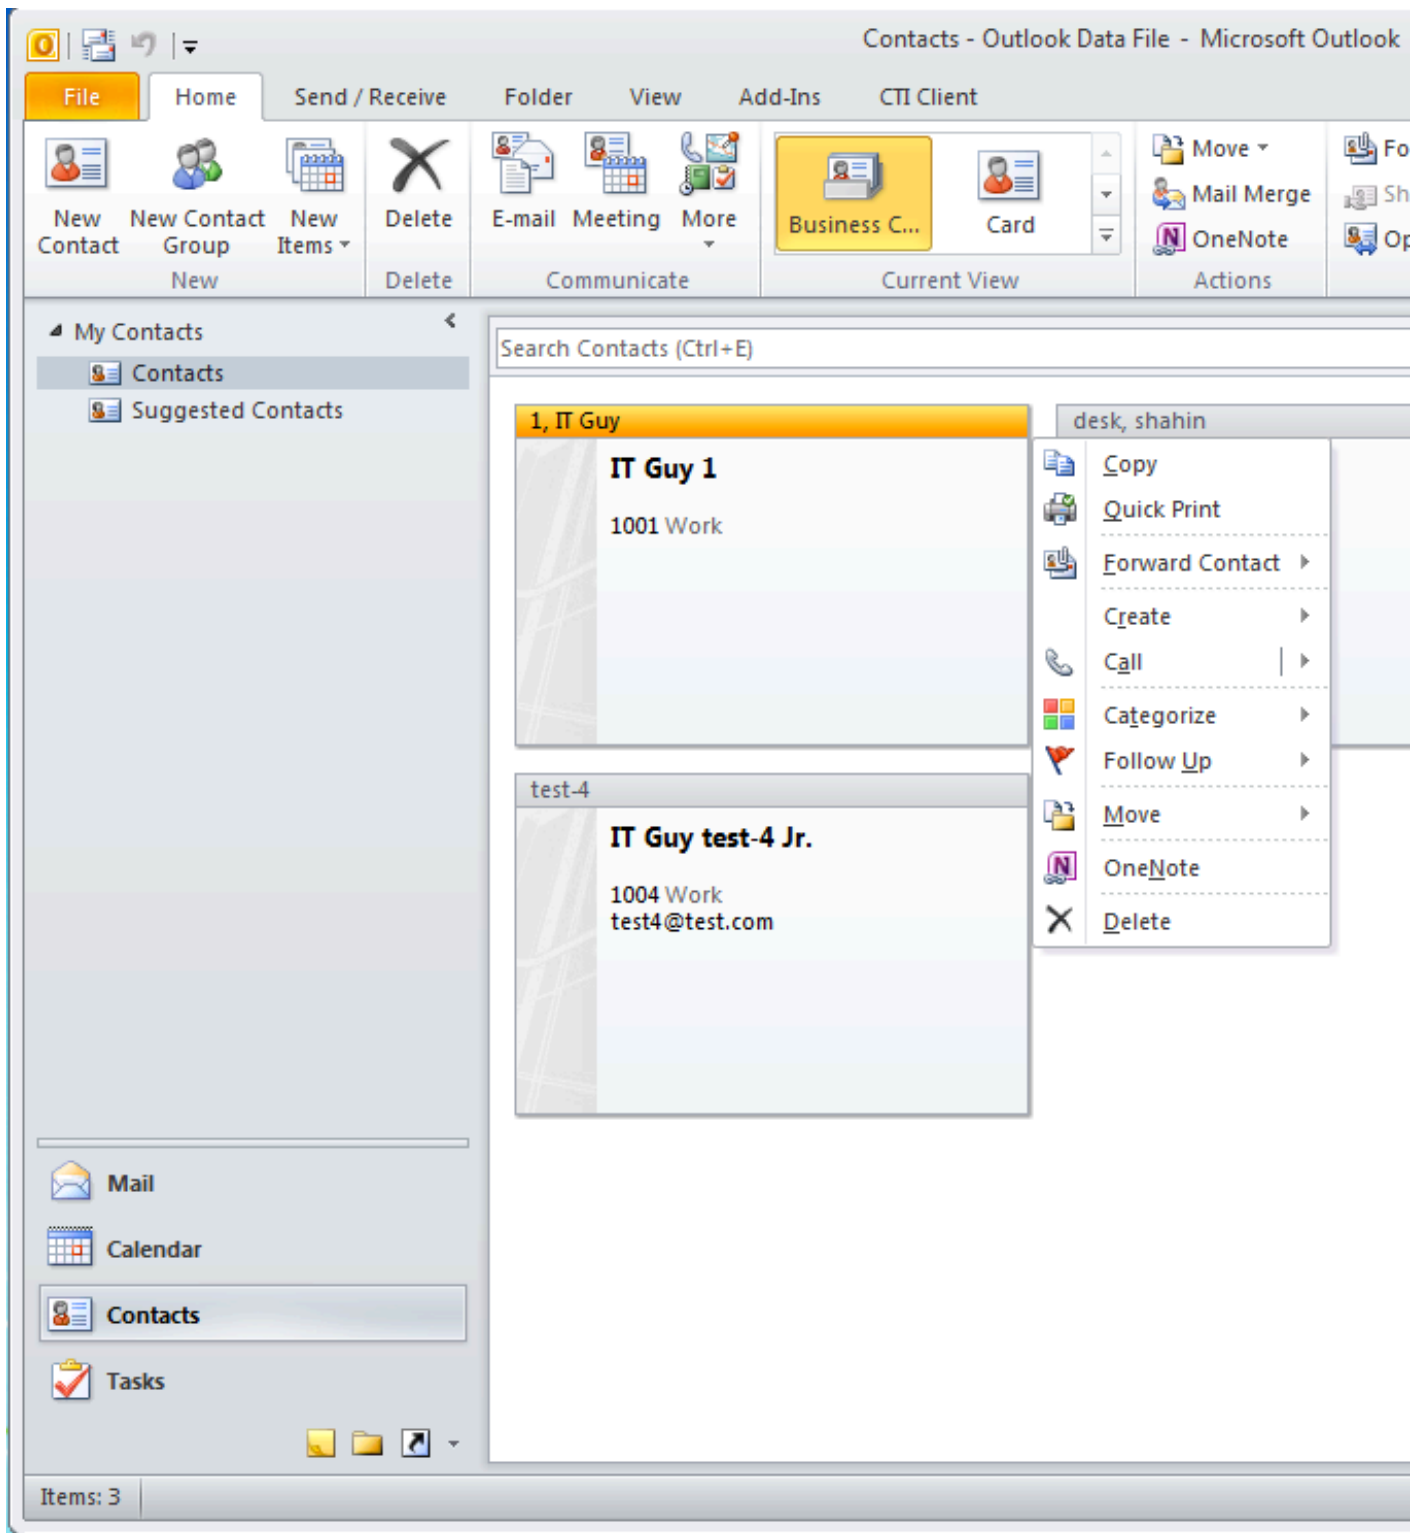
Contacts - Outlook Data File - Microsoft Outlook

File
Home
Send / Receive
Folder
View
Add-Ins
CTI Client

New Contact
New Contact Group
New Items
New

Delete
Delete

E-mail
Meeting
More
Communicate

Business C...
Card
Current View

Move
Mail Merge
OneNote
Actions

Fo
Sh
Op

My Contacts
Contacts
Suggested Contacts

Search Contacts (Ctrl+E)

1, IT Guy
IT Guy 1
1001 Work

desk, shahin

Copy
Quick Print
Forward Contact
Create
Call
Categorize
Follow Up
Move
OneNote
Delete

test-4
IT Guy test-4 Jr.
1004 Work
test4@test.com

Mail
Calendar
Contacts
Tasks

Items: 3